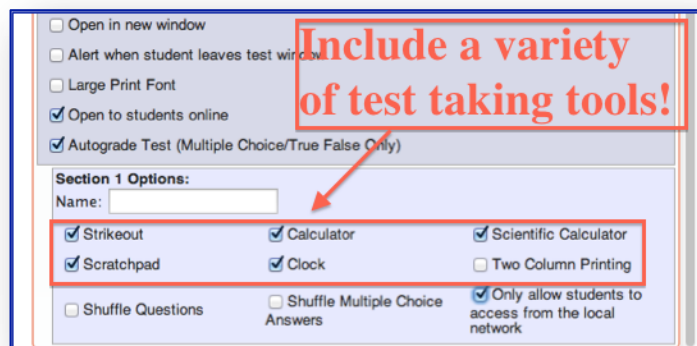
Open in new window

Alert when student leaves test window

Large Print Font

Open to students online

Autograde Test (Multiple Choice/True False Only)

Include a variety of test taking tools!

Section 1 Options:

Name:

| Strikeout | Calculator | Scientific Calculator |
|---|---|---|
| Scratchpad | Clock | Two Column Printing |
| Shuffle Questions | Shuffle Multiple Choice Answers | Only allow students to access from the local network |